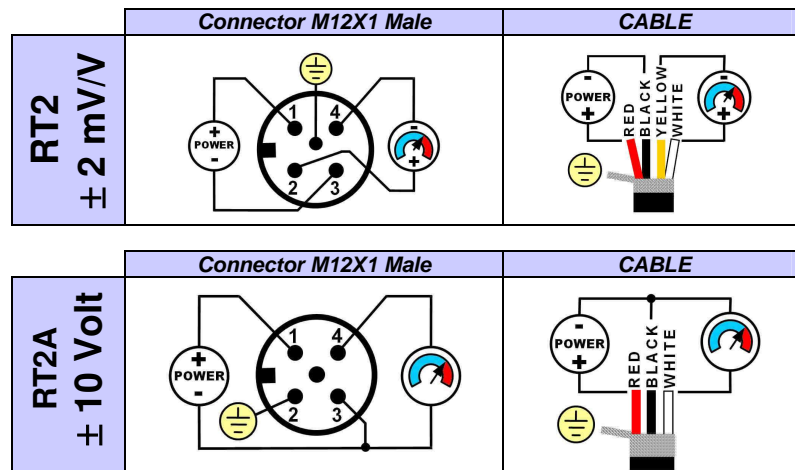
| | Connector M12X1 Male | CABLE |
|---|---|---|
| RT2 $\pm$ 2 mV/V | + POWER - 1 4 2 3 - + | - POWER + RED BLACK YELLOW WHITE - + |

| | Connector M12X1 Male | CABLE |
|---|---|---|
| RT2A $\pm$ 10 Volt | + POWER - 1 4 2 3 | - POWER + RED BLACK WHITE |